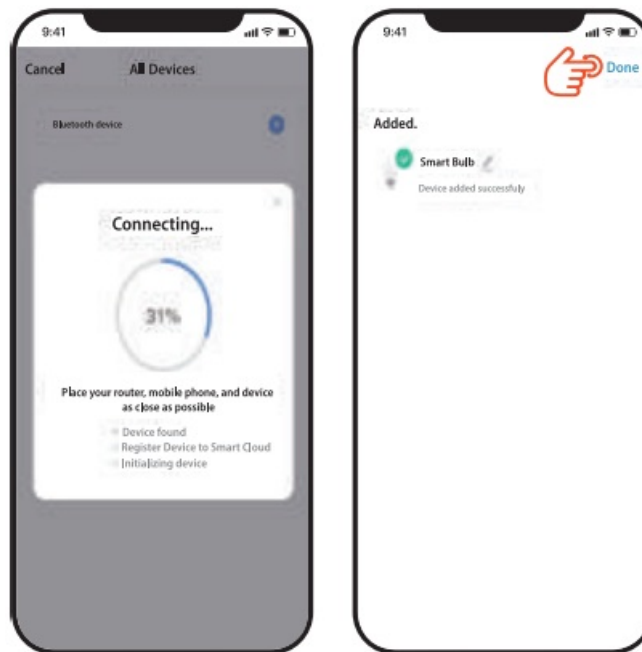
9:41

Cancel

All Devices

Bluetooth device

Connecting...

31%

Place your router, mobile phone, and device as close as possible

Device found

Register Device to Smart Cloud

Initializing device

9:41

Done

Added.

Smart Bulb

Device added successfuly